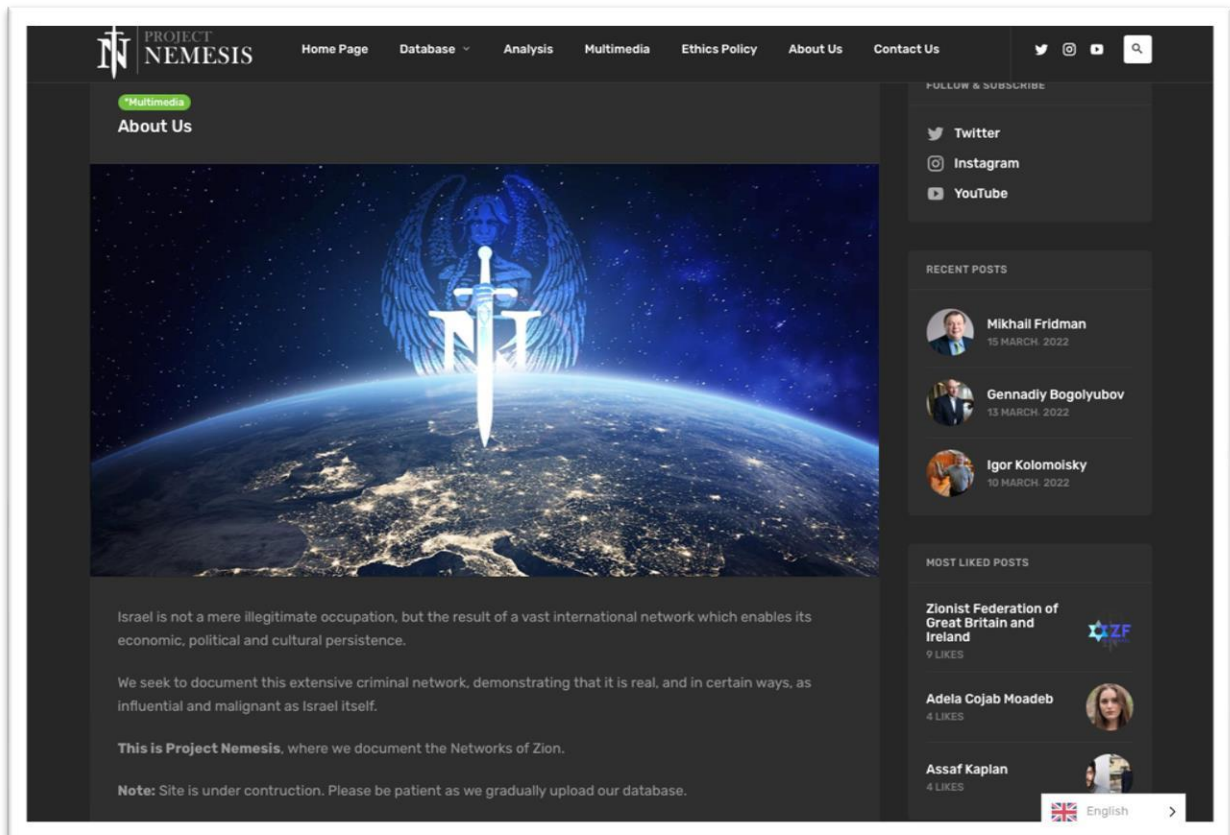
PROJECT NEMESIS

Home Page
Database
Analysis
Multimedia
Ethics Policy
About Us
Contact Us

*Multimedia

About Us

Israel is not a mere illegitimate occupation, but the result of a vast international network which enables its economic, political and cultural persistence.

We seek to document this extensive criminal network, demonstrating that it is real, and in certain ways, as influential and malignant as Israel itself.

**This is Project Nemesis**, where we document the Networks of Zion.

**Note:** Site is under contruction. Please be patient as we gradually upload our database.

FOLLOW & SUBSCRIBE

Twitter
Instagram
YouTube

RECENT POSTS

Mikhail Fridman
15 MARCH, 2022

Gennadiy Bogolyubov
13 MARCH, 2022

Igor Kolomoisky
10 MARCH, 2022

MOST LIKED POSTS

Zionist Federation of Great Britain and Ireland
9 LIKES

ZF

Adela Cojab Moadeb
4 LIKES

Assaf Kaplan
4 LIKES

English